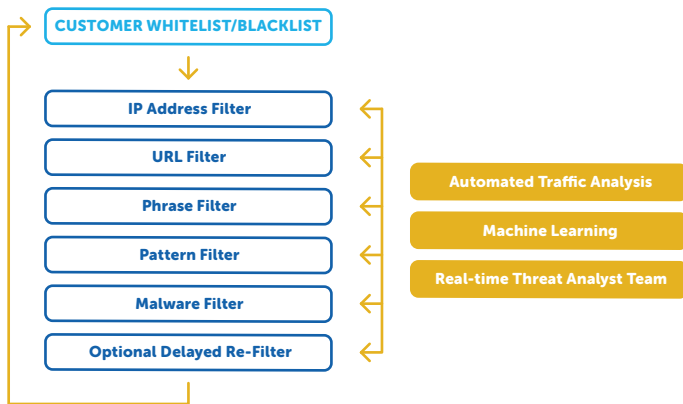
CUSTOMER WHITELIST/BLACKLIST

IP Address Filter

URL Filter

Phrase Filter

Pattern Filter

Malware Filter

Optional Delayed Re-Filter

Automated Traffic Analysis

Machine Learning

Real-time Threat Analyst Team